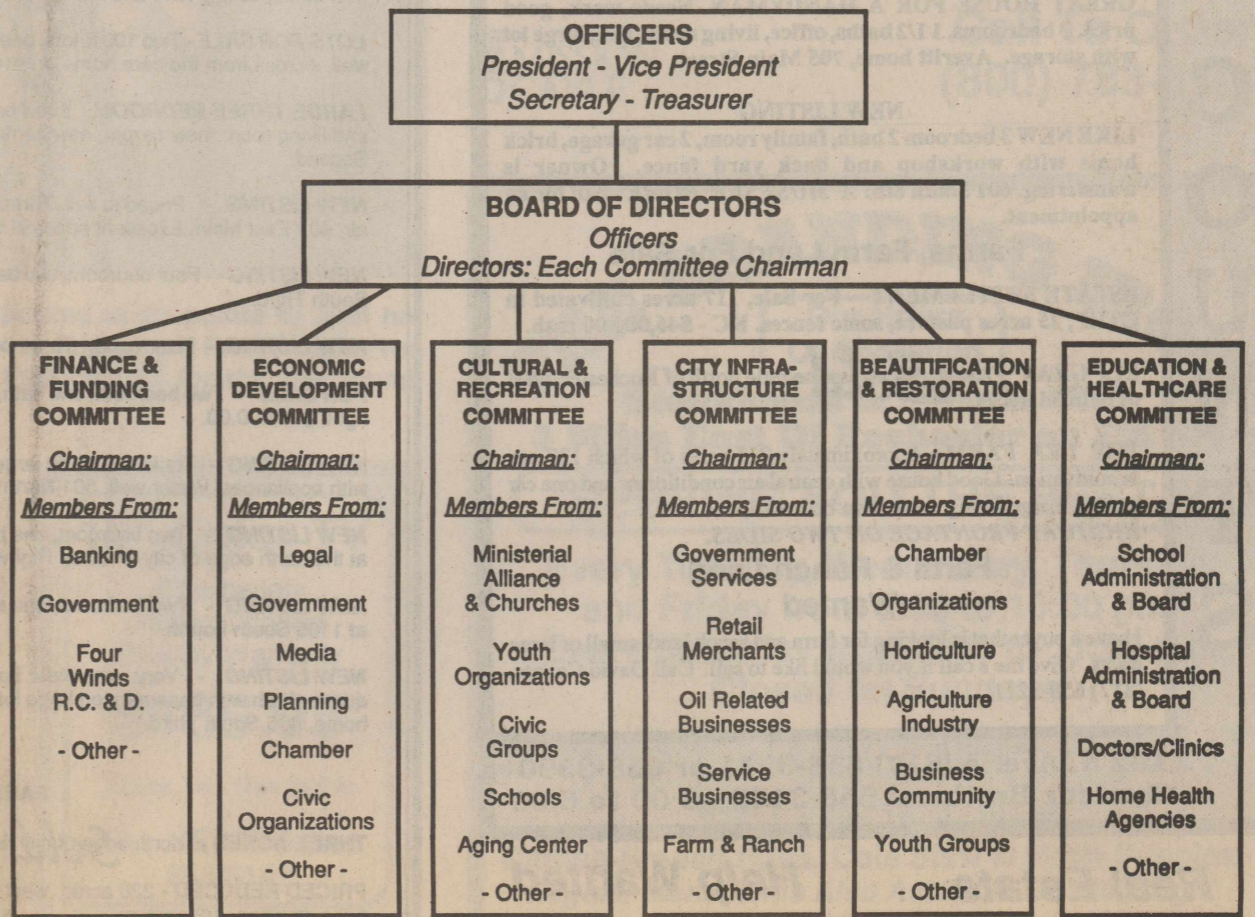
OFFICERS
President - Vice President
Secretary - Treasurer

BOARD OF DIRECTORS
Officers
Directors: Each Committee Chairman

FINANCE & FUNDING COMMITTEE
Chairman:
Members From:
Banking
Government
Four Winds R.C. & D.
- Other -

ECONOMIC DEVELOPMENT COMMITTEE
Chairman:
Members From:
Legal
Government
Media
Planning
Chamber
Civic Organizations
- Other -

CULTURAL & RECREATION COMMITTEE
Chairman:
Members From:
Ministerial Alliance & Churches
Youth Organizations
Civic Groups
Schools
Aging Center
- Other -

CITY INFRASTRUCTURE COMMITTEE
Chairman:
Members From:
Government Services
Retail Merchants
Oil Related Businesses
Service Businesses
Farm & Ranch
- Other -

BEAUTIFICATION & RESTORATION COMMITTEE
Chairman:
Members From:
Chamber
Organizations
Horticulture
Agriculture Industry
Business Community
Youth Groups
- Other -

EDUCATION & HEALTHCARE COMMITTEE
Chairman:
Members From:
School Administration & Board
Hospital Administration & Board
Doctors/Clinics
Home Health Agencies
- Other -